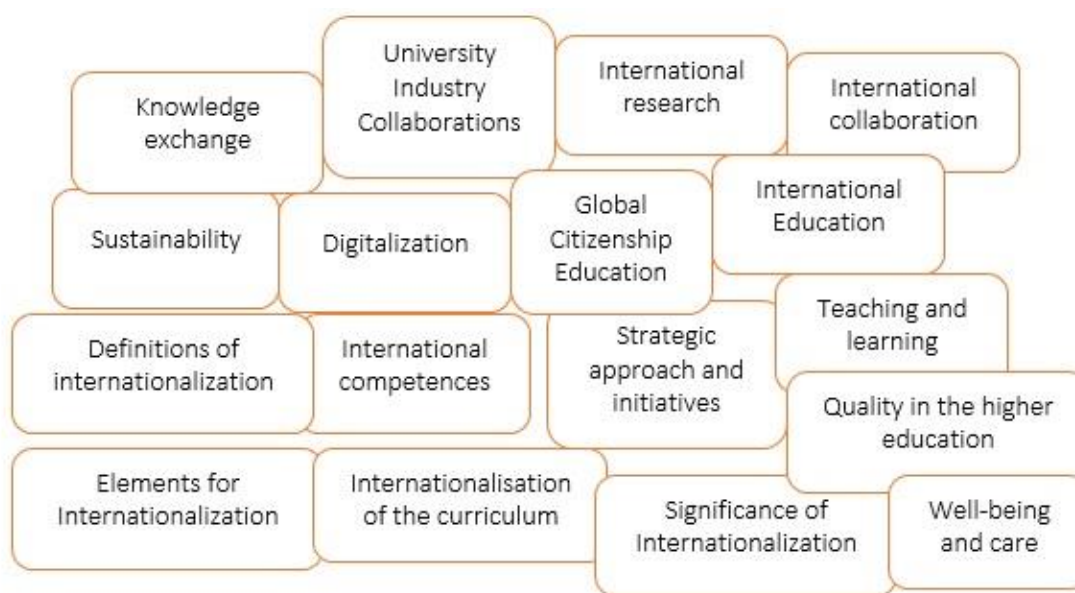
Knowledge exchange

University Industry Collaborations

International research

International collaboration

Sustainability

Digitalization

Global Citizenship Education

International Education

Definitions of internationalization

International competences

Strategic approach and initiatives

Teaching and learning

Quality in the higher education

Elements for Internationalization

Internationalisation of the curriculum

Significance of Internationalization

Well-being and care